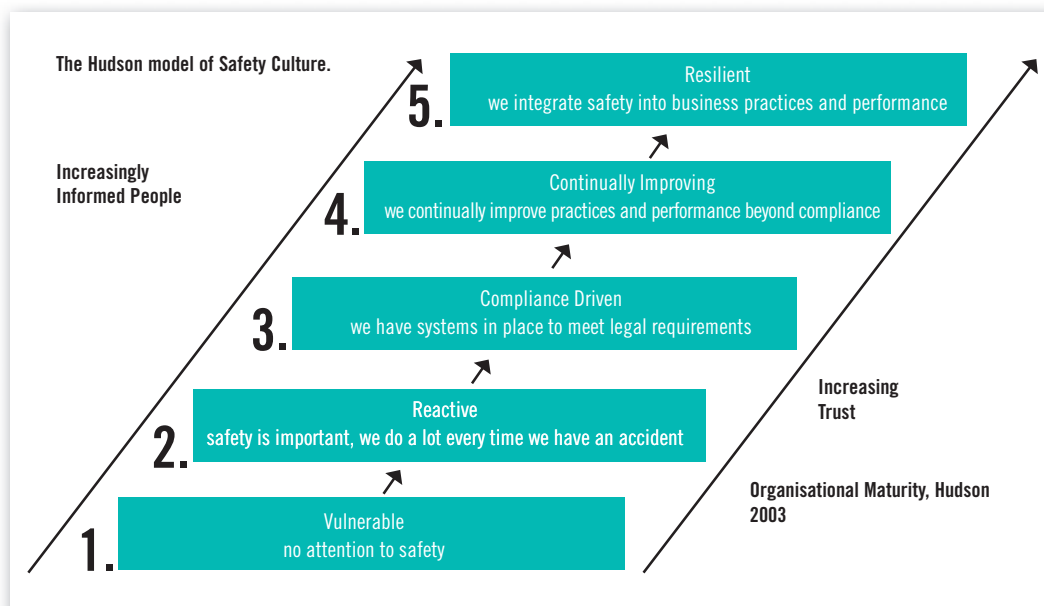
The Hudson model of Safety Culture.

Increasingly Informed People

5.
Resilient
we integrate safety into business practices and performance

4.
Continually Improving
we continually improve practices and performance beyond compliance

3.
Compliance Driven
we have systems in place to meet legal requirements

2.
Reactive
safety is important, we do a lot every time we have an accident

1.
Vulnerable
no attention to safety

Increasing Trust

Organisational Maturity, Hudson 2003